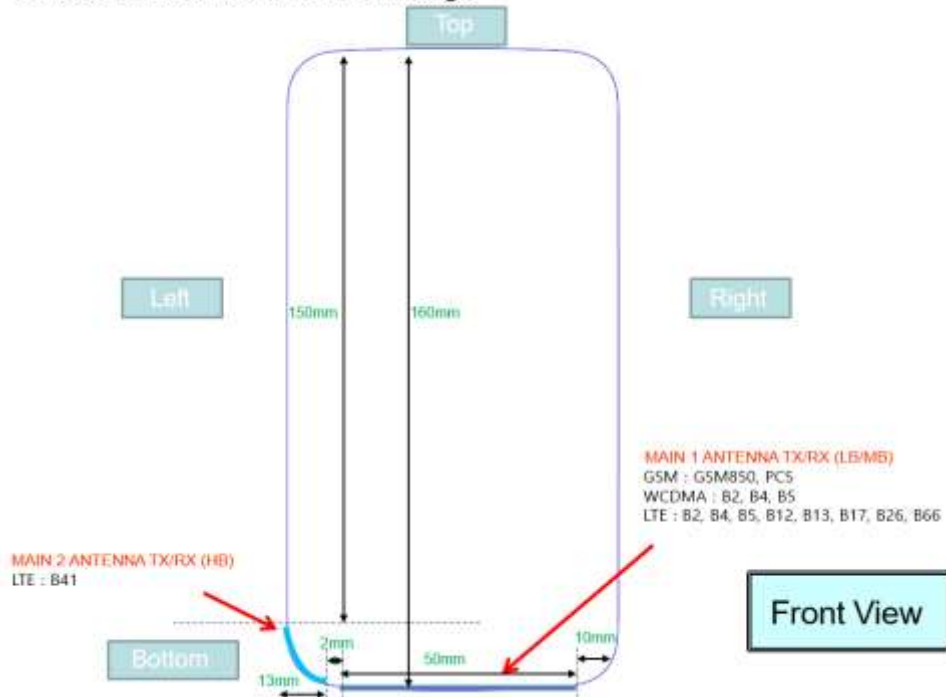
Top

Left

150mm

160mm

Right

MAIN 1 ANTENNA TX/RX (LB/MB)
GSM : GSM850, PCS
WCDMA : B2, B4, B5
LTE : B2, B4, B5, B12, B13, B17, B26, B66

MAIN 2 ANTENNA TX/RX (HB)
LTE : B41

Front View

2mm

10mm

50mm

Bottom

13mm